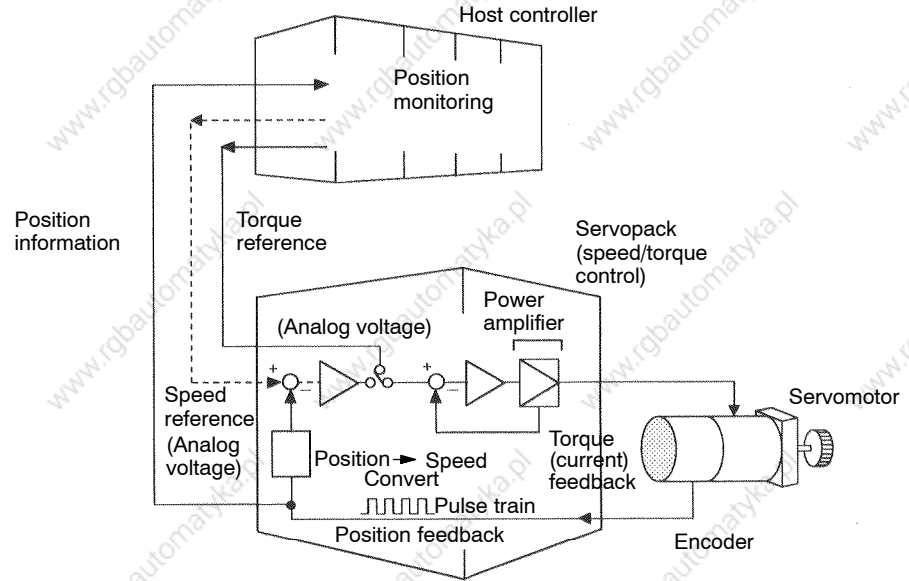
Host controller

Position monitoring

Position information

Torque reference

Servopack (speed/torque control)

Power amplifier

(Analog voltage)

+

+

Speed reference (Analog voltage)

Servomotor

Position → Speed Convert

Torque (current) feedback

Pulse train

Position feedback

Encoder